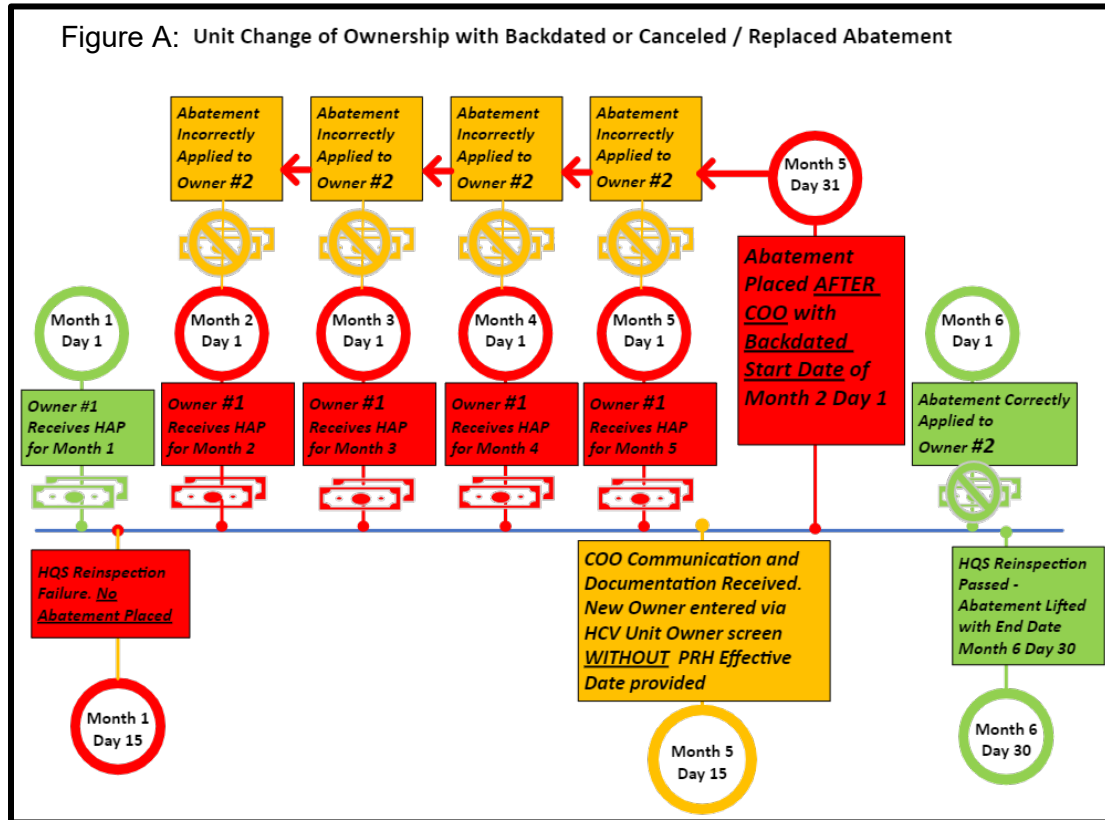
Figure A: Unit Change of Ownership with Backdated or Canceled / Replaced Abatement

Abatement Incorrectly Applied to Owner #2

Abatement Incorrectly Applied to Owner #2

Abatement Incorrectly Applied to Owner #2

Abatement Incorrectly Applied to Owner #2

Month 5 Day 31

Abatement Placed AFTER COO with Backdated Start Date of Month 2 Day 1

Month 1 Day 1

Month 2 Day 1

Month 3 Day 1

Month 4 Day 1

Month 5 Day 1

Month 6 Day 1

Owner #1 Receives HAP for Month 1

Owner #1 Receives HAP for Month 2

Owner #1 Receives HAP for Month 3

Owner #1 Receives HAP for Month 4

Owner #1 Receives HAP for Month 5

Abatement Correctly Applied to Owner #2

HQS Reinspection Failure. No Abatement Placed

COO Communication and Documentation Received. New Owner entered via HCV Unit Owner screen WITHOUT PRH Effective Date provided

HQS Reinspection Passed - Abatement Lifted with End Date Month 6 Day 30

Month 1 Day 15

Month 5 Day 15

Month 6 Day 30